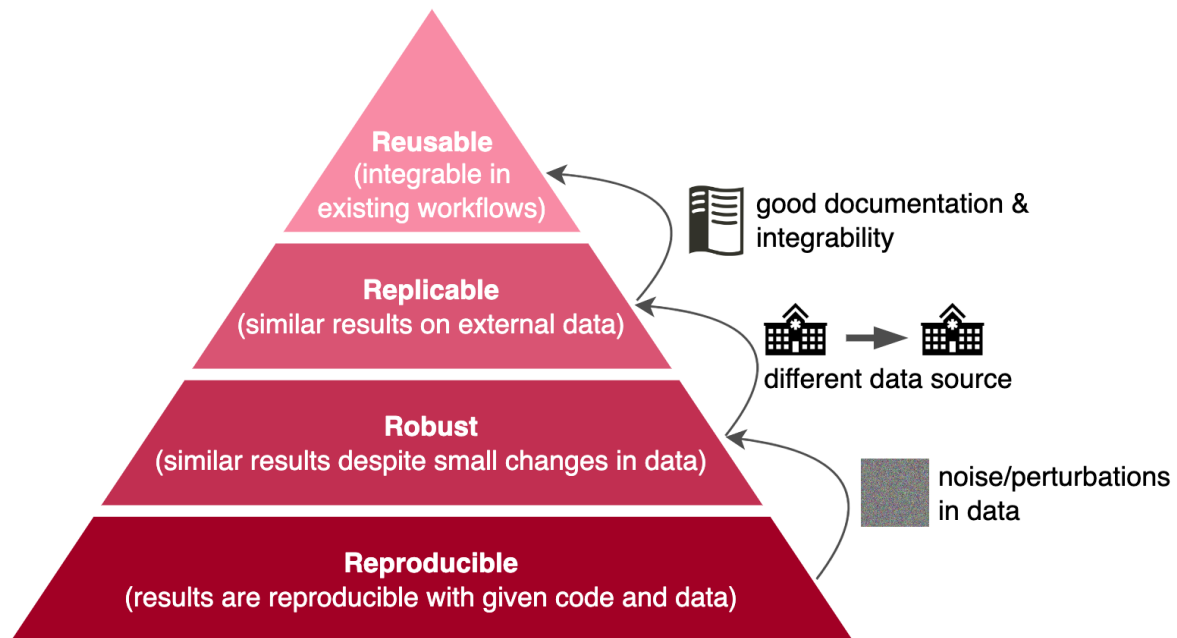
Reusable
(integrable in existing workflows)

good documentation & integrability

Replicable
(similar results on external data)

different data source

Robust
(similar results despite small changes in data)

noise/perturbations in data

Reproducible
(results are reproducible with given code and data)